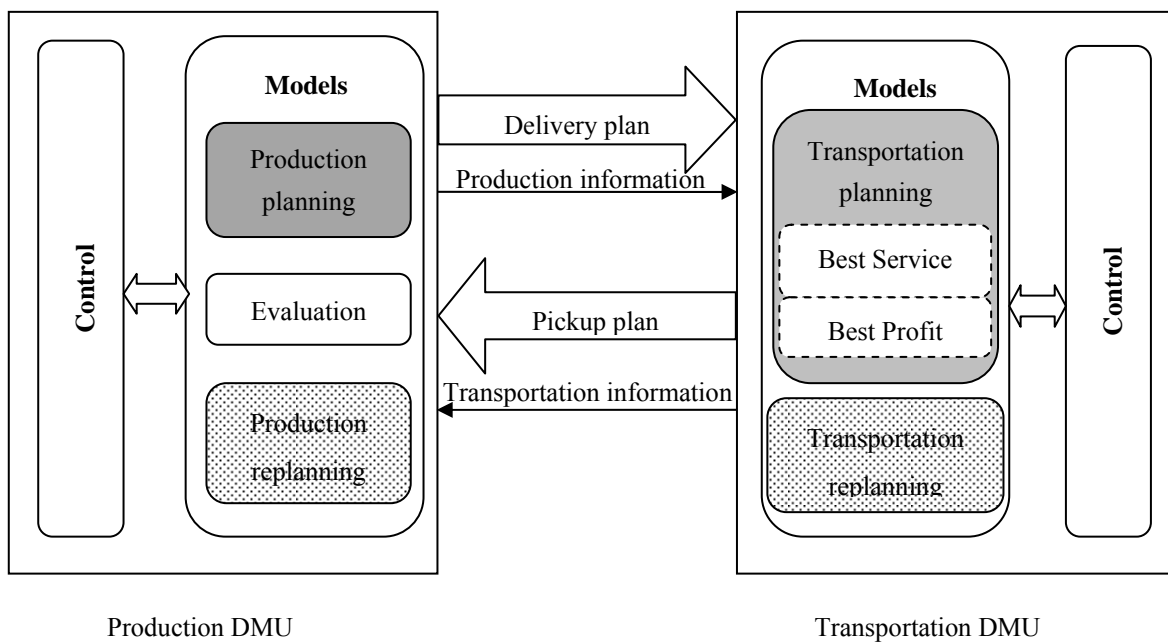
Control

Models

Production planning

Evaluation

Production replanning

Delivery plan

Production information

Pickup plan

Transportation information

Models

Transportation planning

Best Service

Best Profit

Transportation replanning

Control

Production DMU

Transportation DMU